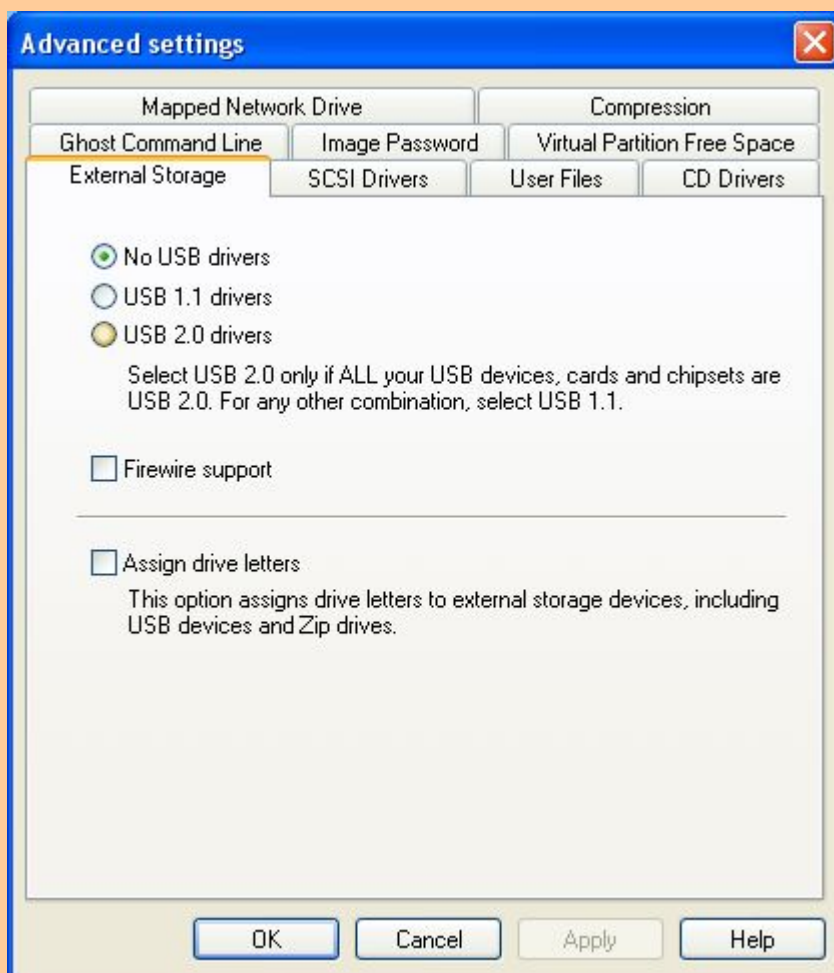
Advanced settings

Mapped Network Drive
Compression
Ghost Command Line
Image Password
Virtual Partition Free Space
External Storage
SCSI Drivers
User Files
CD Drivers

No USB drivers
USB 1.1 drivers
USB 2.0 drivers
Select USB 2.0 only if ALL your USB devices, cards and chipsets are USB 2.0. For any other combination, select USB 1.1.

Firewire support

Assign drive letters
This option assigns drive letters to external storage devices, including USB devices and Zip drives.

OK
Cancel
Apply
Help